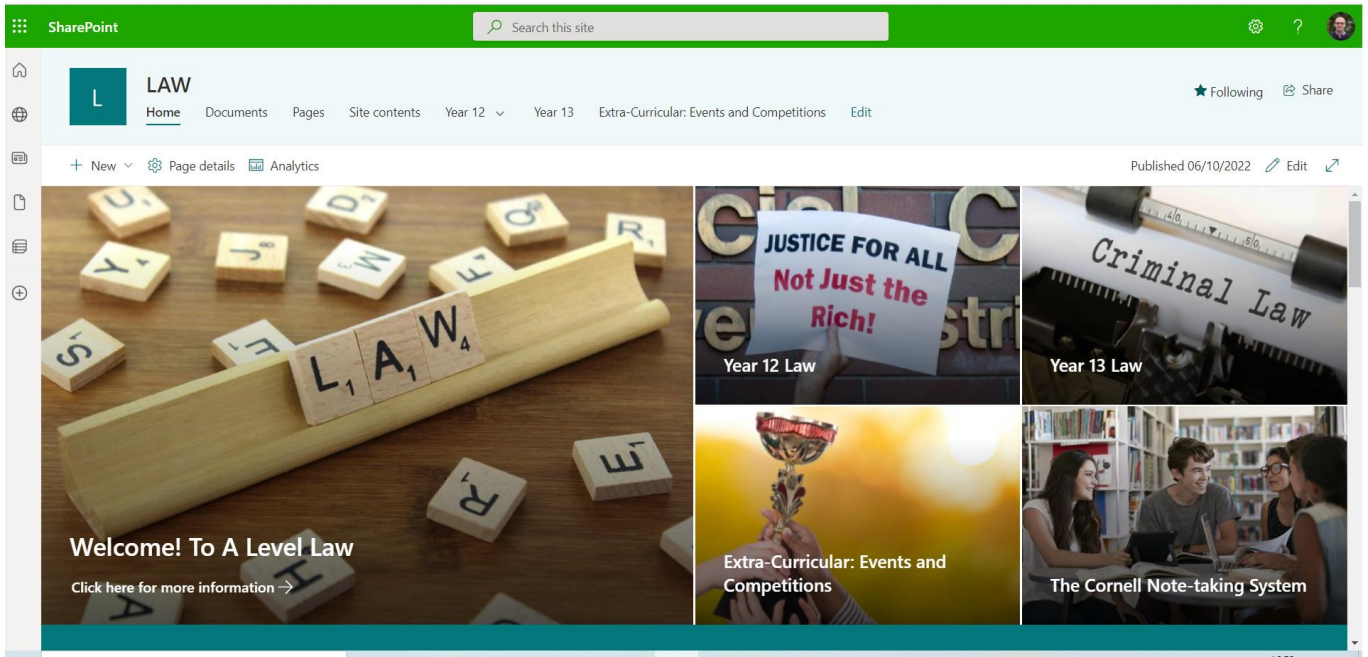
SharePoint

Search this site

L

LAW

Home Documents Pages Site contents Year 12 Year 13 Extra-Curricular: Events and Competitions Edit

Following Share

+ New Page details Analytics

Published 06/10/2022 Edit

L A W

Welcome! To A Level Law

Click here for more information →

JUSTICE FOR ALL Not Just the Rich!

Year 12 Law

Criminal Law

Year 13 Law

Extra-Curricular: Events and Competitions

The Cornell Note-taking System